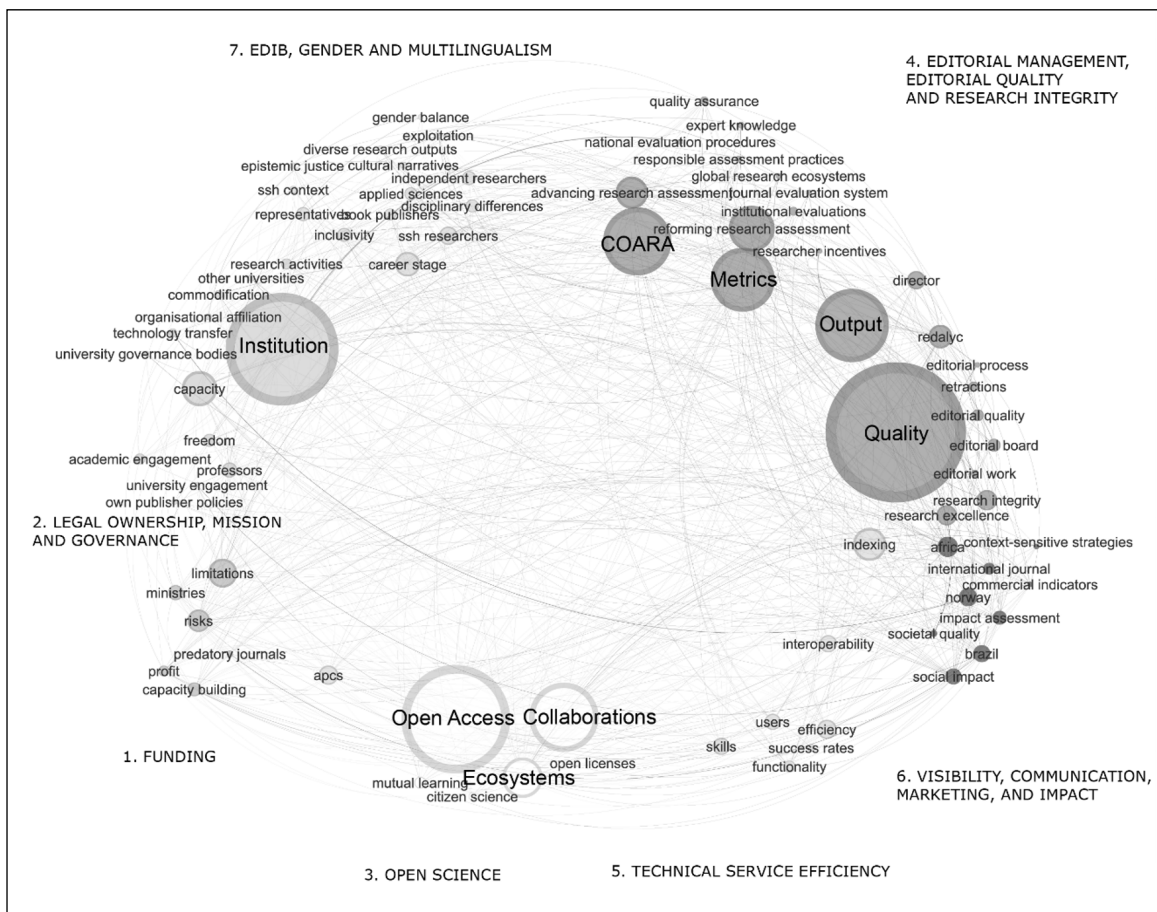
7. EDIB, GENDER AND MULTILINGUALISM

4. EDITORIAL MANAGEMENT, EDITORIAL QUALITY AND RESEARCH INTEGRITY

quality assurance
expert knowledge
national evaluation procedures
responsible assessment practices
global research ecosystems
advancing research assessment
journal evaluation system
institutional evaluations
reforming research assessment
researcher incentives

gender balance
exploitation
diverse research outputs
epistemic justice cultural narratives
independent researchers
ssh context
applied sciences
disciplinary differences
representatives
book publishers
inclusivity
ssh researchers
research activities
career stage
other universities
commodification
organisational affiliation
technology transfer
university governance bodies

COARA
Metrics
director
Output
redalyc
editorial process
retractions
editorial quality
Quality
editorial board
editorial work
research integrity
research excellence
indexing
africa
context-sensitive strategies
international journal
commercial indicators
norway
impact assessment
societal quality
interoperability
brazil
social impact

Institution
capacity
freedom
academic engagement
professors
university engagement
own publisher policies

2. LEGAL OWNERSHIP, MISSION AND GOVERNANCE

limitations
ministries
risks
predatory journals
profit
capacity building
apcs

Open Access
Collaborations
users
efficiency
skills
success rates
open licenses
functionality
mutual learning
Ecosystems
citizen science

1. FUNDING

6. VISIBILITY, COMMUNICATION, MARKETING, AND IMPACT

3. OPEN SCIENCE

5. TECHNICAL SERVICE EFFICIENCY